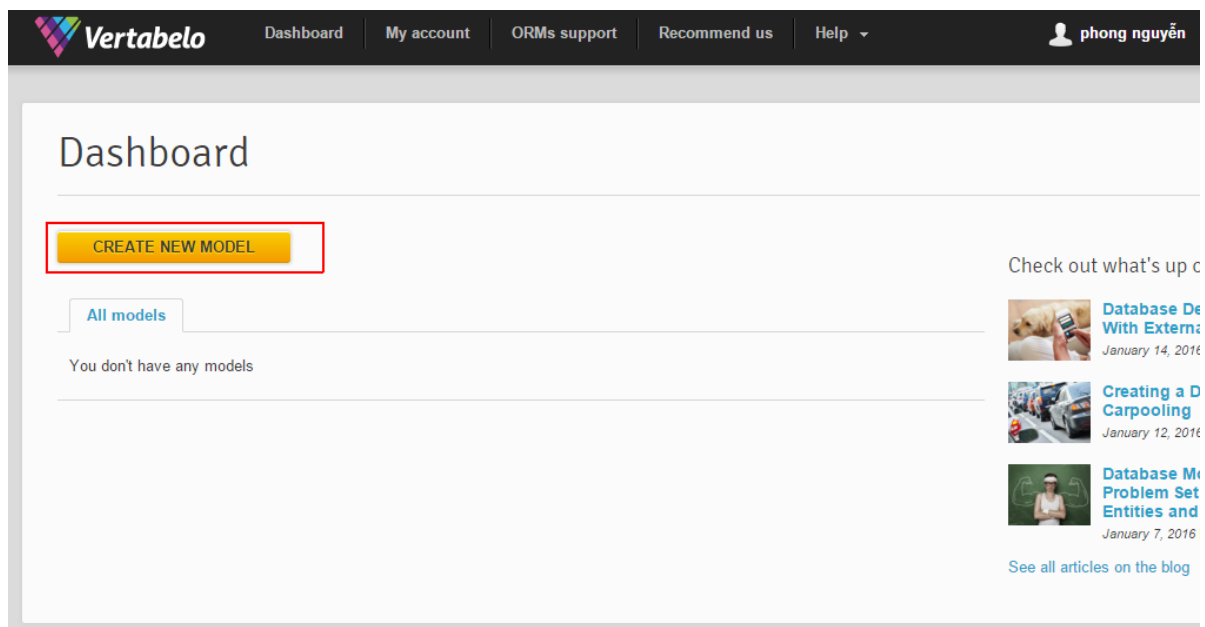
Vertabelo Dashboard My account ORMs support Recommend us Help phong nguyễn

Dashboard

CREATE NEW MODEL

All models

You don't have any models

Check out what's up c

Database De With Externa
January 14, 2016

Creating a D Carpooling
January 12, 2016

Database Mo Problem Set Entities and
January 7, 2016

See all articles on the blog